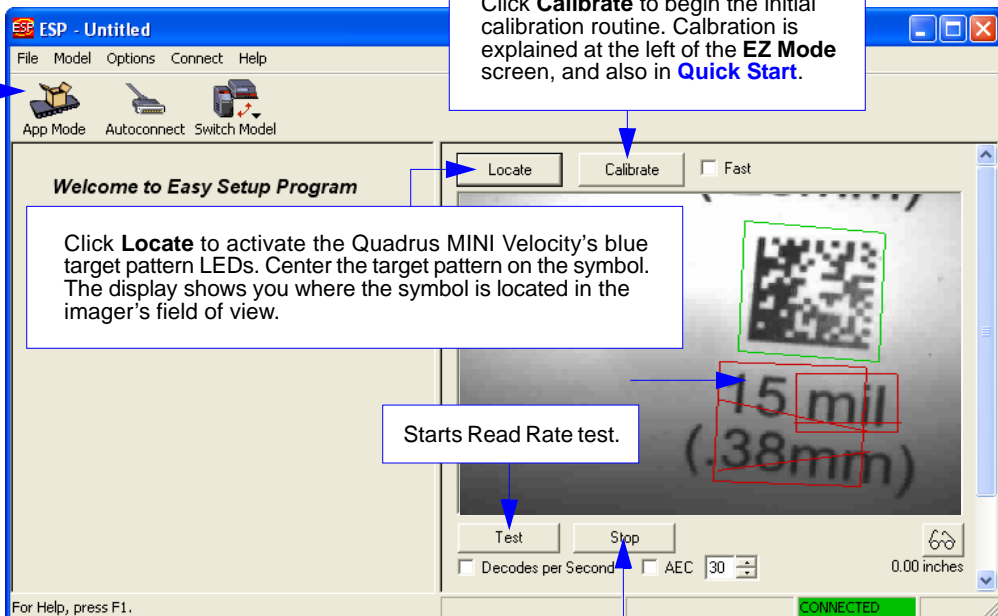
ESP - Untitled

File Model Options Connect Help

App Mode Autoconnect Switch Model

Click **Calibrate** to begin the initial calibration routine. Calbration is explained at the left of the **EZ Mode** screen, and also in **Quick Start**.

Locate Calibrate Fast

Welcome to Easy Setup Program

Click **Locate** to activate the Quadrus MINI Velocity's blue target pattern LEDs. Center the target pattern on the symbol. The display shows you where the symbol is located in the imager's field of view.

15 mil (.38mm)

Starts Read Rate test.

Test Stop

Decodes per Second AEC 30

0.00 inches

For Help, press F1.

CONNECTED